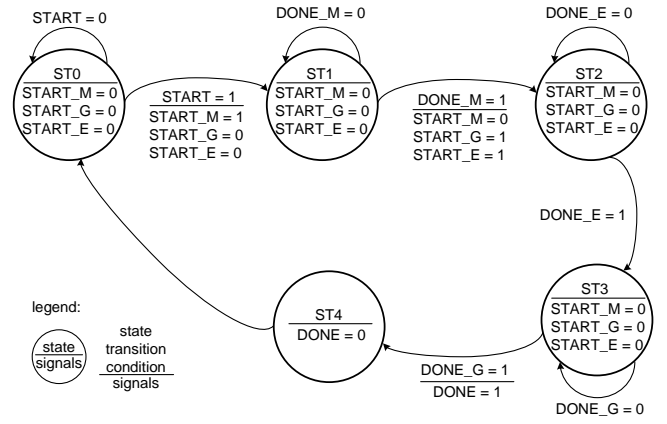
START = 0

ST0
START_M = 0
START_G = 0
START_E = 0

START = 1
START_M = 1
START_G = 0
START_E = 0

DONE_M = 0

ST1
START_M = 0
START_G = 0
START_E = 0

DONE_M = 1
START_M = 0
START_G = 1
START_E = 1

DONE_E = 0

ST2
START_M = 0
START_G = 0
START_E = 0

DONE_E = 1

ST3
START_M = 0
START_G = 0
START_E = 0

DONE_G = 0

DONE_G = 1
DONE = 1

ST4
DONE = 0

legend:

state
signals

state transition
condition
signals